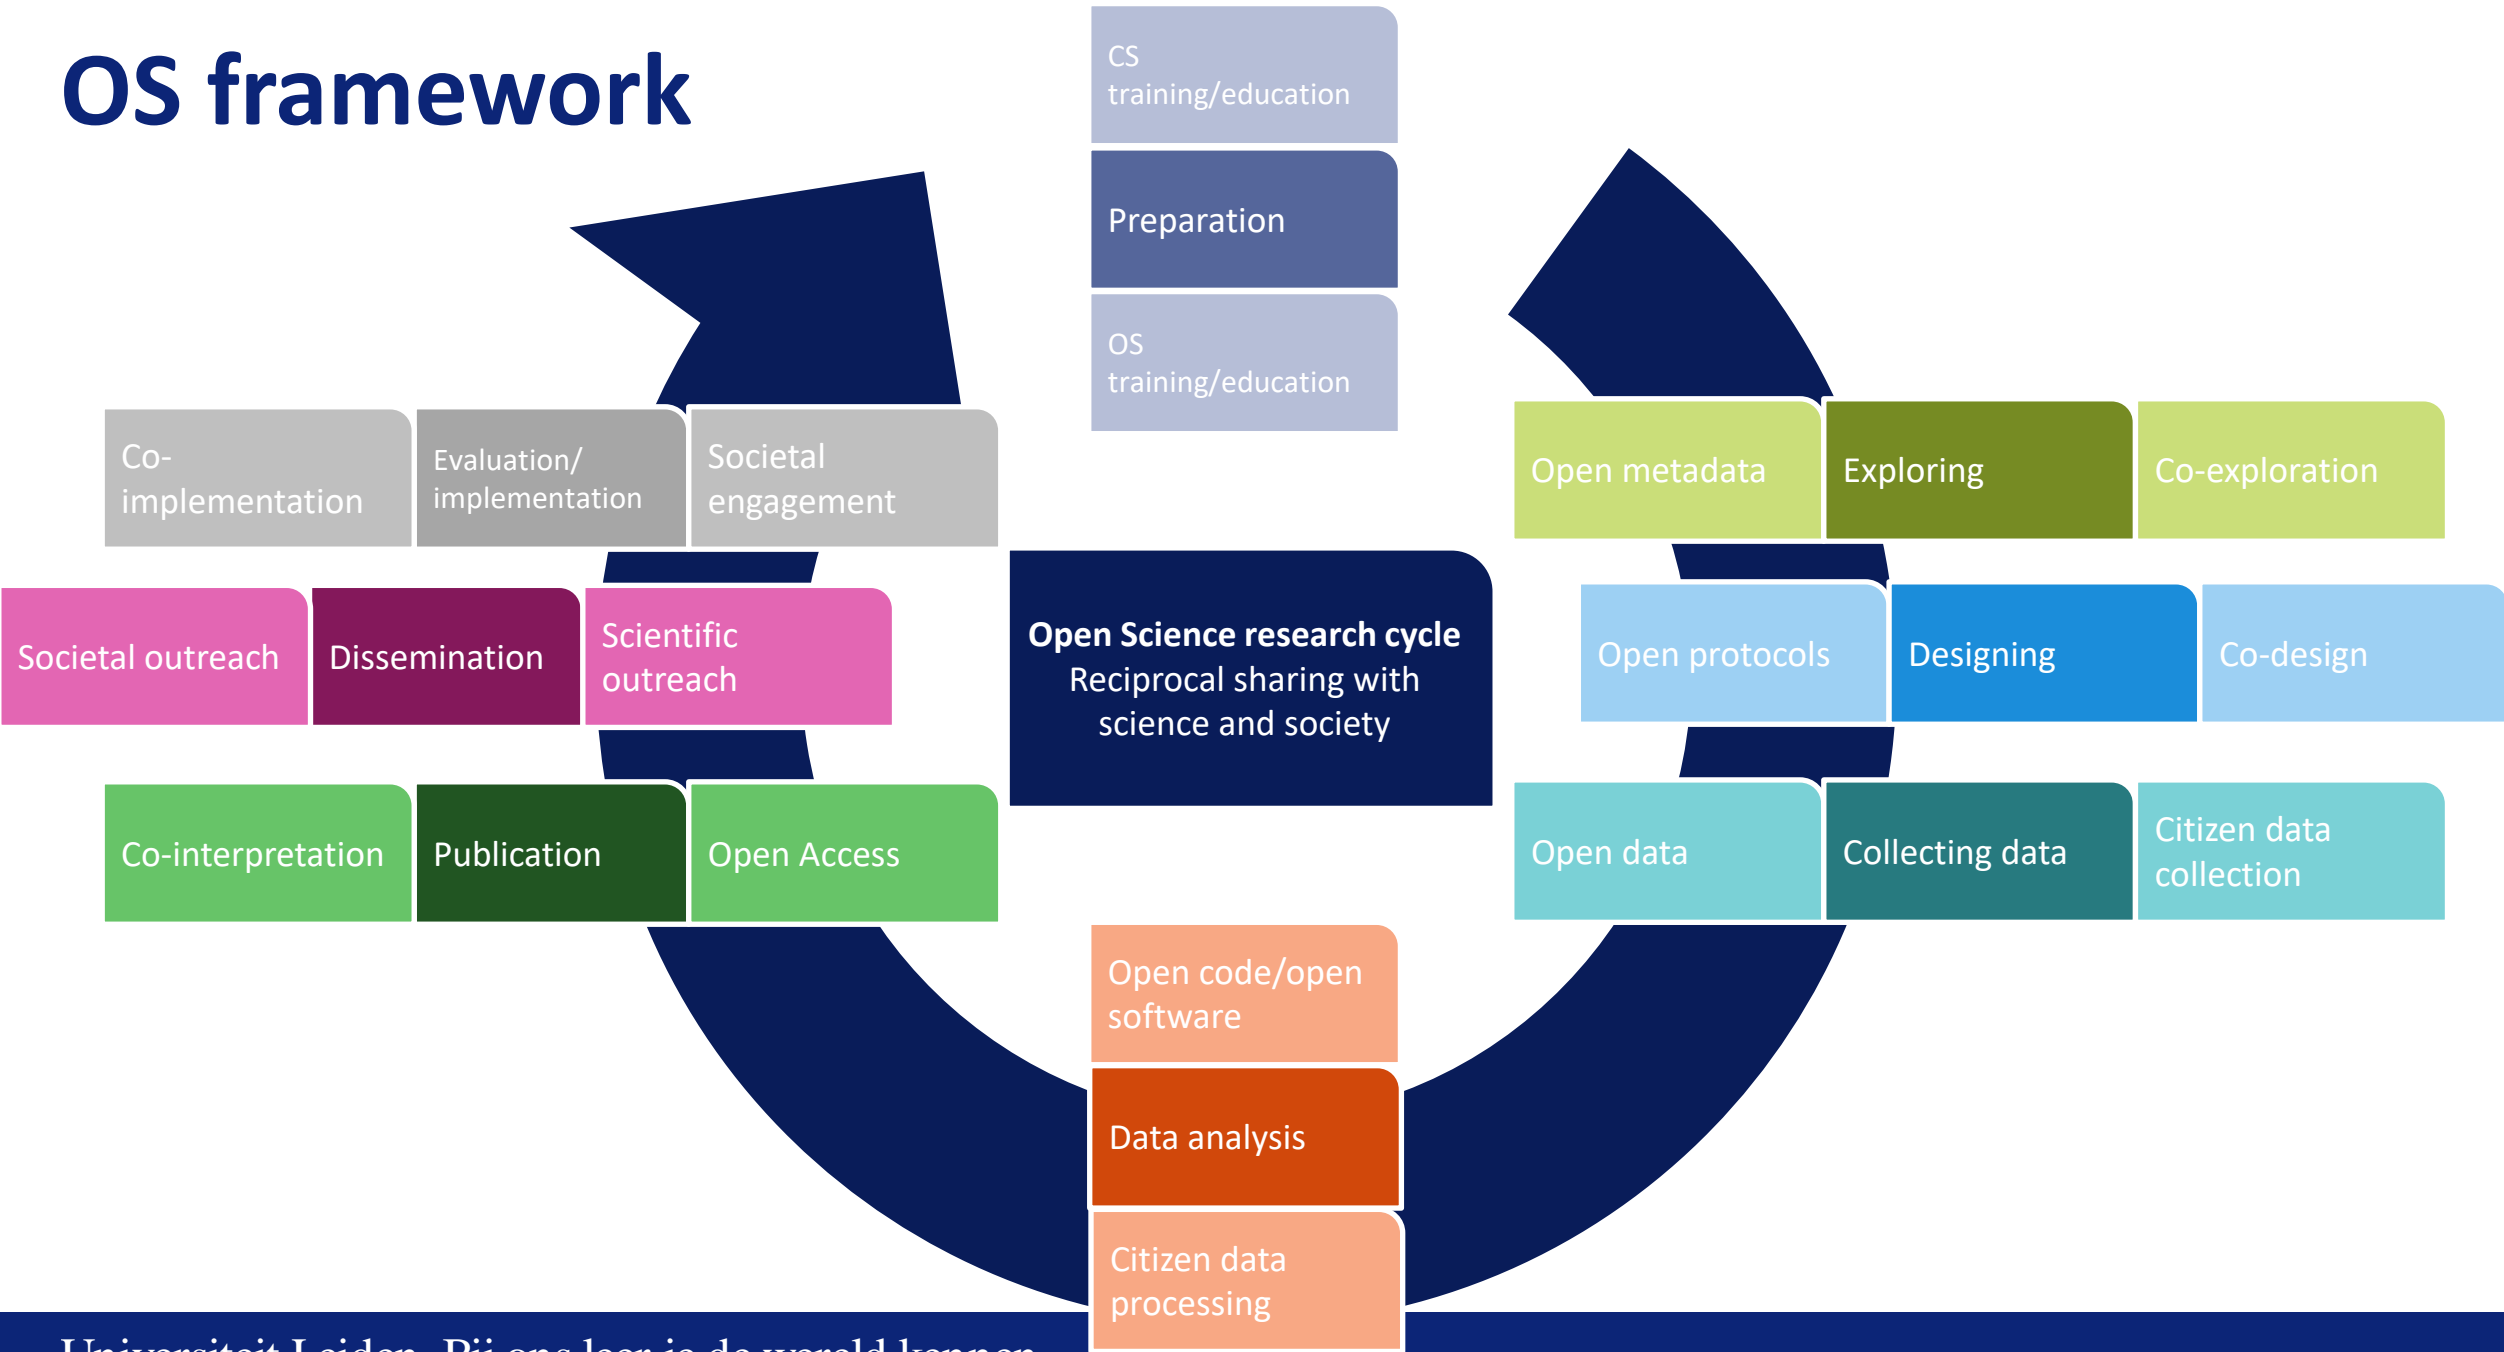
OS framework

CS training/education

Preparation

OS training/education

Co-implementation

Evaluation/ implementation

Societal engagement

Open metadata

Exploring

Co-exploration

Societal outreach

Dissemination

Scientific outreach

**Open Science research cycle**
Reciprocal sharing with science and society

Open protocols

Designing

Co-design

Co-interpretation

Publication

Open Access

Open data

Collecting data

Citizen data collection

Open code/open software

Data analysis

Citizen data processing

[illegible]